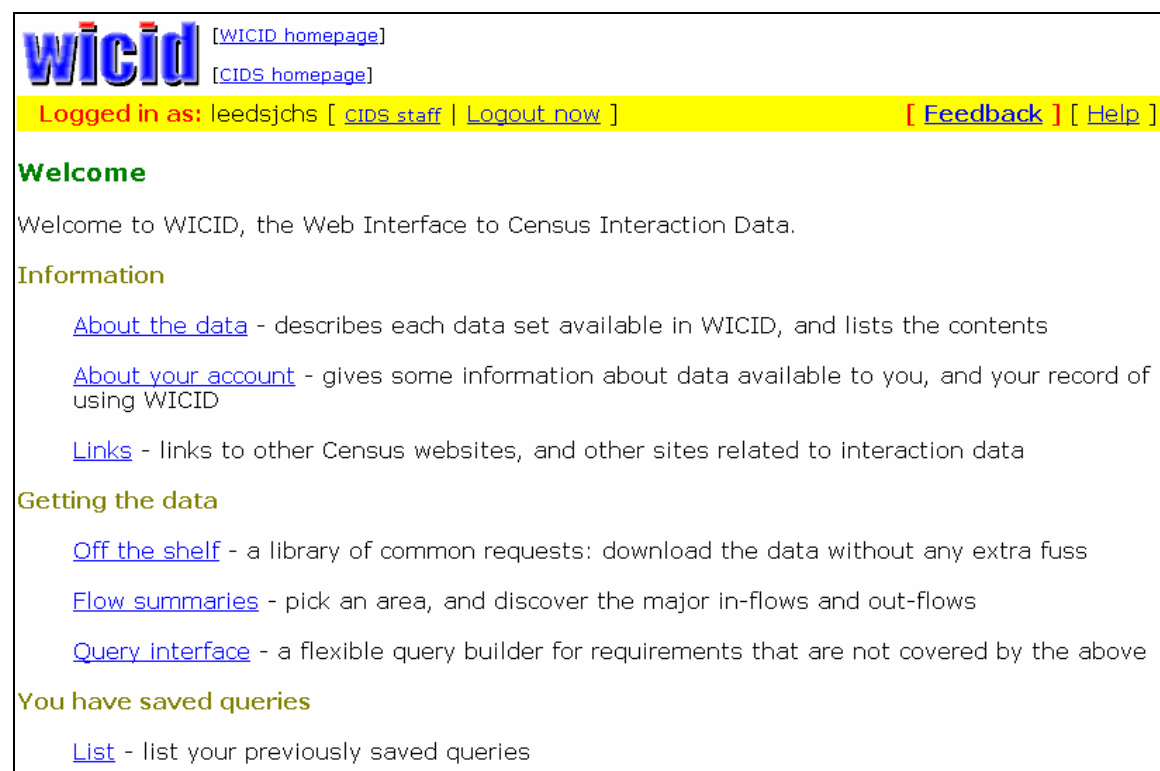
wicid [WICID homepage]
[CIDS homepage]

Logged in as: leedsjchs [ CIDS staff | Logout now ] [ Feedback ] [ Help ]

Welcome

Welcome to WICID, the Web Interface to Census Interaction Data.

Information

About the data - describes each data set available in WICID, and lists the contents

About your account - gives some information about data available to you, and your record of using WICID

Links - links to other Census websites, and other sites related to interaction data

Getting the data

Off the shelf - a library of common requests: download the data without any extra fuss

Flow summaries - pick an area, and discover the major in-flows and out-flows

Query interface - a flexible query builder for requirements that are not covered by the above

You have saved queries

List - list your previously saved queries